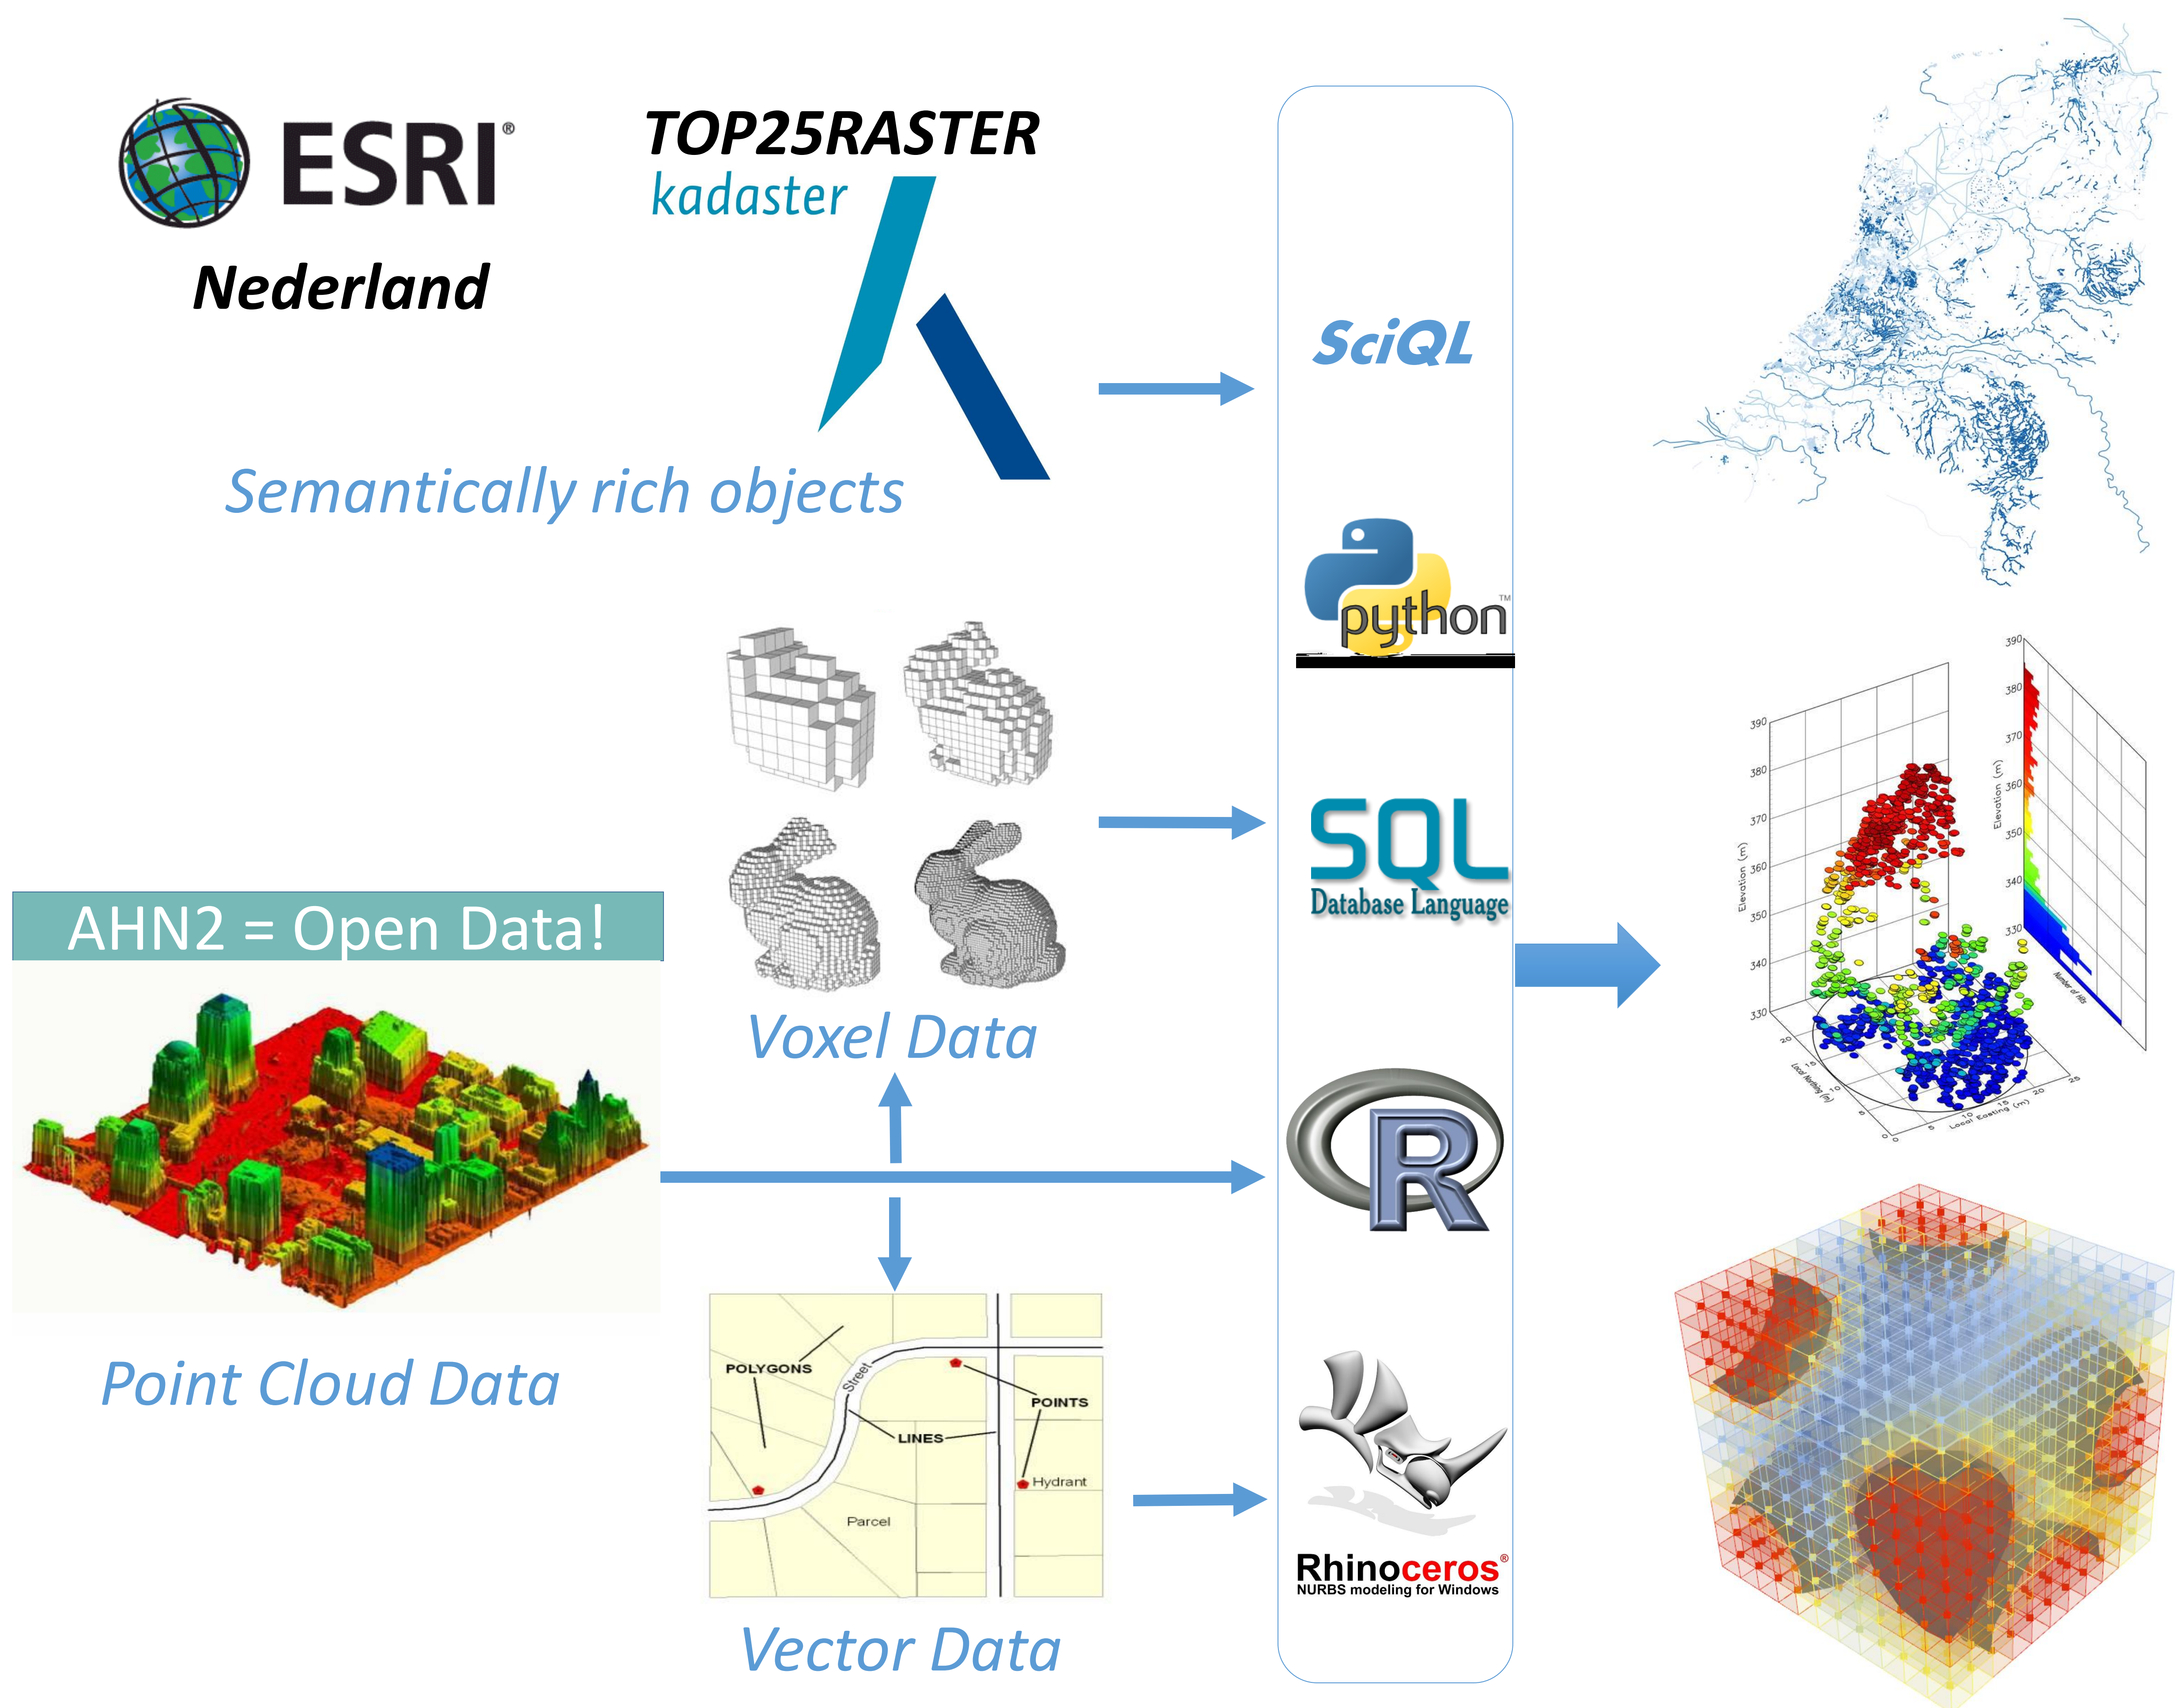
ESRI®
Nederland

TOP25RASTER
kadaster

Semantically rich objects

SciQL

python™

SQL
Database Language

R

Rhinoceros®
NURBS modeling for Windows

Voxel Data

AHN2 = Open Data!

Point Cloud Data

POLYGONS
Street
LINES
POINTS
Hydrant
Parcel

Vector Data

390
380
370
360
350
340
330
Elevation (m)
Local Northing (m)
Local Easting (m)
Number of Hits